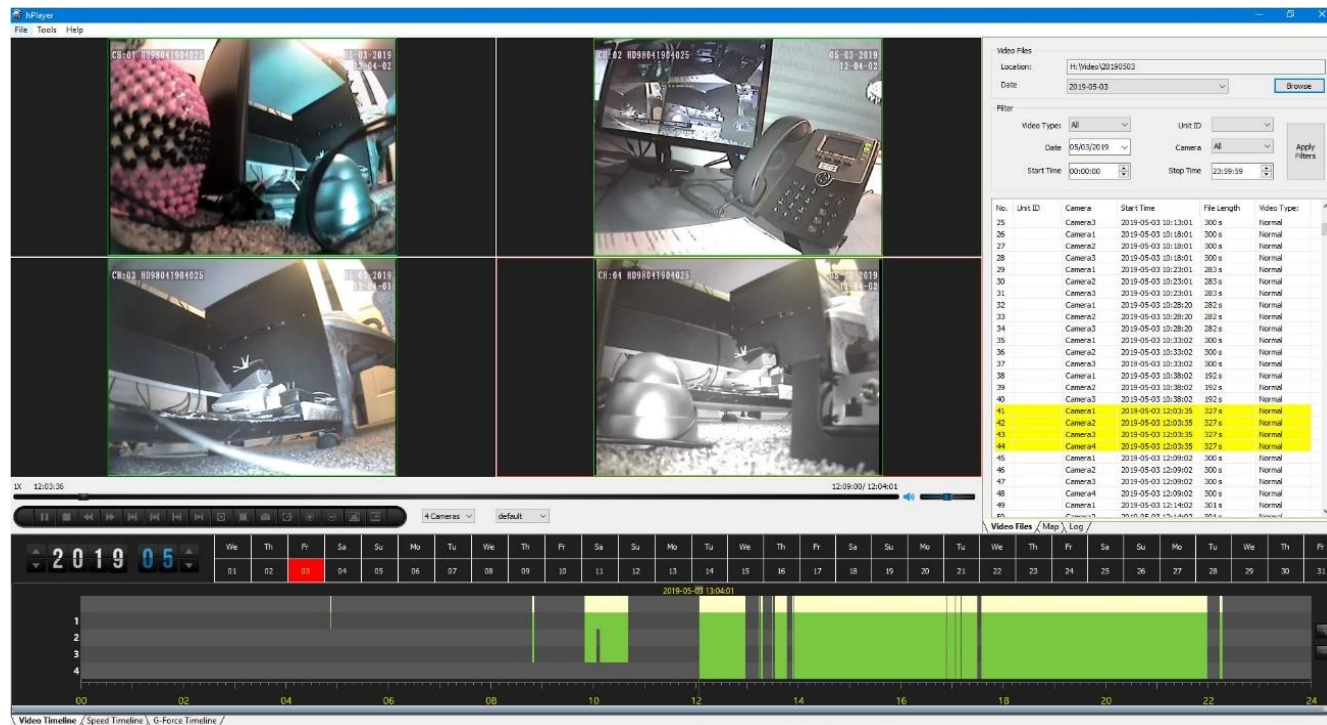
hPlayer
File Tools Help

CH:01 HD98041904025 05-03-2019 12-04-02
CH:02 HD98041904025 05-03-2019 12-04-02
CH:03 HD98041904025 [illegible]-2019 12-04-01
CH:04 HD98041904025 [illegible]2019 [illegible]-02

Video Files
Location: H:\Video\20190503
Date 2019-05-03 Browse
Filter
Video Type: All Unit ID
Date 05/03/2019 Camera All Apply Filters
Start Time 00:00:00 Stop Time 23:59:59

| No. | Unit ID | Camera | Start Time | File Length | Video Type |
|---|---|---|---|---|---|
| 25 | | Camera3 | 2019-05-03 10:13:01 | 300 s | Normal |
| 26 | | Camera1 | 2019-05-03 10:18:01 | 300 s | Normal |
| 27 | | Camera2 | 2019-05-03 10:18:01 | 300 s | Normal |
| 28 | | Camera3 | 2019-05-03 10:18:01 | 300 s | Normal |
| 29 | | Camera1 | 2019-05-03 10:23:01 | 283 s | Normal |
| 30 | | Camera2 | 2019-05-03 10:23:01 | 283 s | Normal |
| 31 | | Camera3 | 2019-05-03 10:23:01 | 283 s | Normal |
| 32 | | Camera1 | 2019-05-03 10:28:20 | 282 s | Normal |
| 33 | | Camera2 | 2019-05-03 10:28:20 | 282 s | Normal |
| 34 | | Camera3 | 2019-05-03 10:28:20 | 282 s | Normal |
| 35 | | Camera1 | 2019-05-03 10:33:02 | 300 s | Normal |
| 36 | | Camera2 | 2019-05-03 10:33:02 | 300 s | Normal |
| 37 | | Camera3 | 2019-05-03 10:33:02 | 300 s | Normal |
| 38 | | Camera1 | 2019-05-03 10:38:02 | 192 s | Normal |
| 39 | | Camera2 | 2019-05-03 10:38:02 | 192 s | Normal |
| 40 | | Camera3 | 2019-05-03 10:38:02 | 192 s | Normal |
| 41 | | Camera1 | 2019-05-03 12:03:35 | 327 s | Normal |
| 42 | | Camera2 | 2019-05-03 12:03:35 | 327 s | Normal |
| 43 | | Camera3 | 2019-05-03 12:03:35 | 327 s | Normal |
| 44 | | Camera4 | 2019-05-03 12:03:35 | 327 s | Normal |
| 45 | | Camera1 | 2019-05-03 12:09:02 | 300 s | Normal |
| 46 | | Camera2 | 2019-05-03 12:09:02 | 300 s | Normal |
| 47 | | Camera3 | 2019-05-03 12:09:02 | 300 s | Normal |
| 48 | | Camera4 | 2019-05-03 12:09:02 | 300 s | Normal |
| 49 | | Camera1 | 2019-05-03 12:14:02 | 301 s | Normal |

Video Files Map Log

1X 12:03:36 12:09:00/ 12:04:01
4 Cameras default

2019 05
We Th Fr Sa Su Mo Tu We Th Fr Sa Su Mo Tu We Th Fr Sa Su Mo Tu We Th Fr Sa Su Mo Tu We Th Fr
01 02 03 04 05 06 07 08 09 10 11 12 13 14 15 16 17 18 19 20 21 22 23 24 25 26 27 28 29 30 31

2019-05-03 13:04:01
1 2 3 4
00 02 04 06 08 10 12 14 16 18 20 22 24

Video Timeline Speed Timeline G-Force Timeline